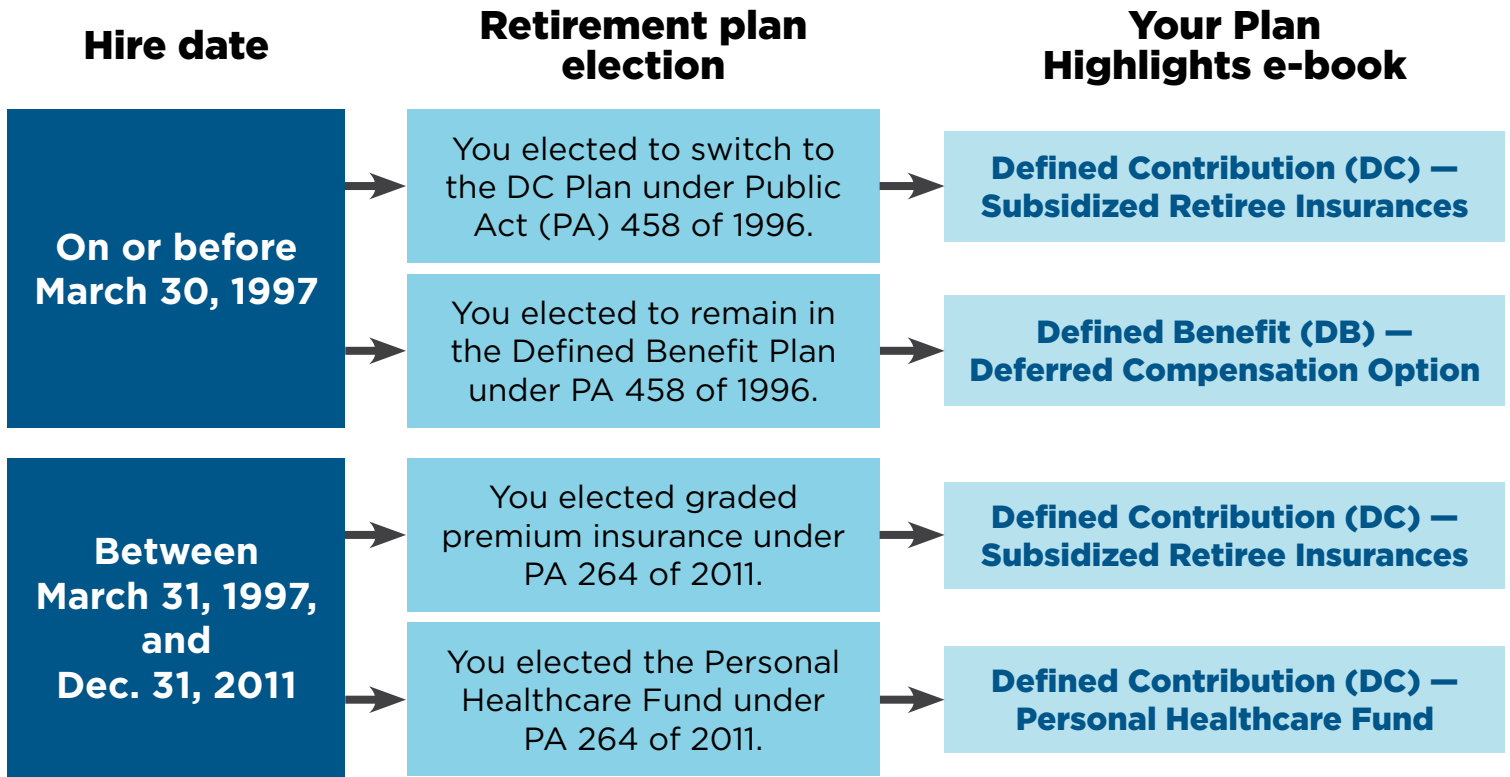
Hire date

Retirement plan election

Your Plan Highlights e-book

On or before March 30, 1997

You elected to switch to the DC Plan under Public Act (PA) 458 of 1996.

Defined Contribution (DC) — Subsidized Retiree Insurances

You elected to remain in the Defined Benefit Plan under PA 458 of 1996.

Defined Benefit (DB) — Deferred Compensation Option

Between March 31, 1997, and Dec. 31, 2011

You elected graded premium insurance under PA 264 of 2011.

Defined Contribution (DC) — Subsidized Retiree Insurances

You elected the Personal Healthcare Fund under PA 264 of 2011.

Defined Contribution (DC) — Personal Healthcare Fund